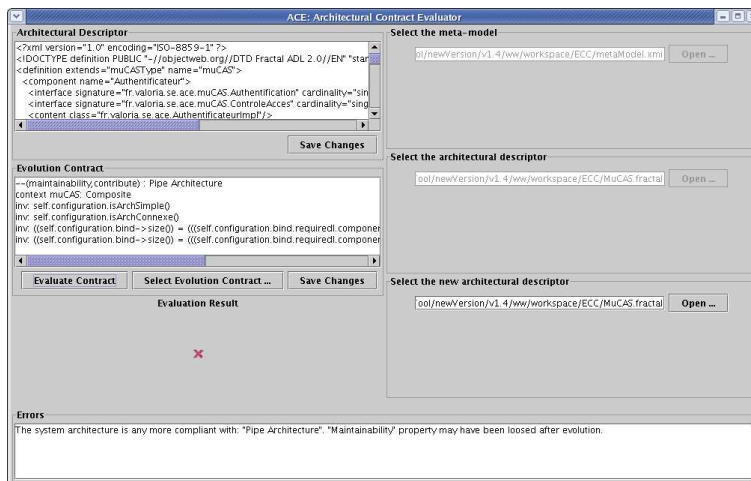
ACE: Architectural Contract Evaluator

Architectural Descriptor

<?xml version="1.0" encoding="ISO-8859-1" ?>
<!DOCTYPE definition PUBLIC "-//objectweb.org//DTD Fractal ADL 2.0//EN" "star
<definition extends="muCASType" name="muCAS">
<component name="Authentificateur">
<interface signature="fr.valoria.se.ace.muCAS.Authentification" cardinality="sin
<interface signature="fr.valoria.se.ace.muCAS.ControleAcces" cardinality="sing
<content class="fr.valoria.se.ace.AuthentificateurImpl"/>

Save Changes

Evolution Contract

--(maintainability,contribute) : Pipe Architecture
context muCAS: Composite
inv: self.configuration.isArchSimple()
inv: self.configuration.isArchConnexe()
inv: ((self.configuration.bind->size()) = (((self.configuration.bind.requiredI.componer
inv: ((self.configuration.bind->size()) = (((self.configuration.bind.requiredI.componer

Evaluate Contract | Select Evolution Contract ... | Save Changes

Evaluation Result

×

Select the meta-model

ool/newVersion/v1.4/ww/workspace/ECC/metaModel.xmi | Open ...

Select the architectural descriptor

ool/newVersion/v1.4/ww/workspace/ECC/MuCAS.fractal | Open ...

Select the new architectural descriptor

ool/newVersion/v1.4/ww/workspace/ECC/MuCAS.fractal | Open ...

Errors

The system architecture is any more compliant with: "Pipe Architecture". "Maintainability" property may have been loosed after evolution.